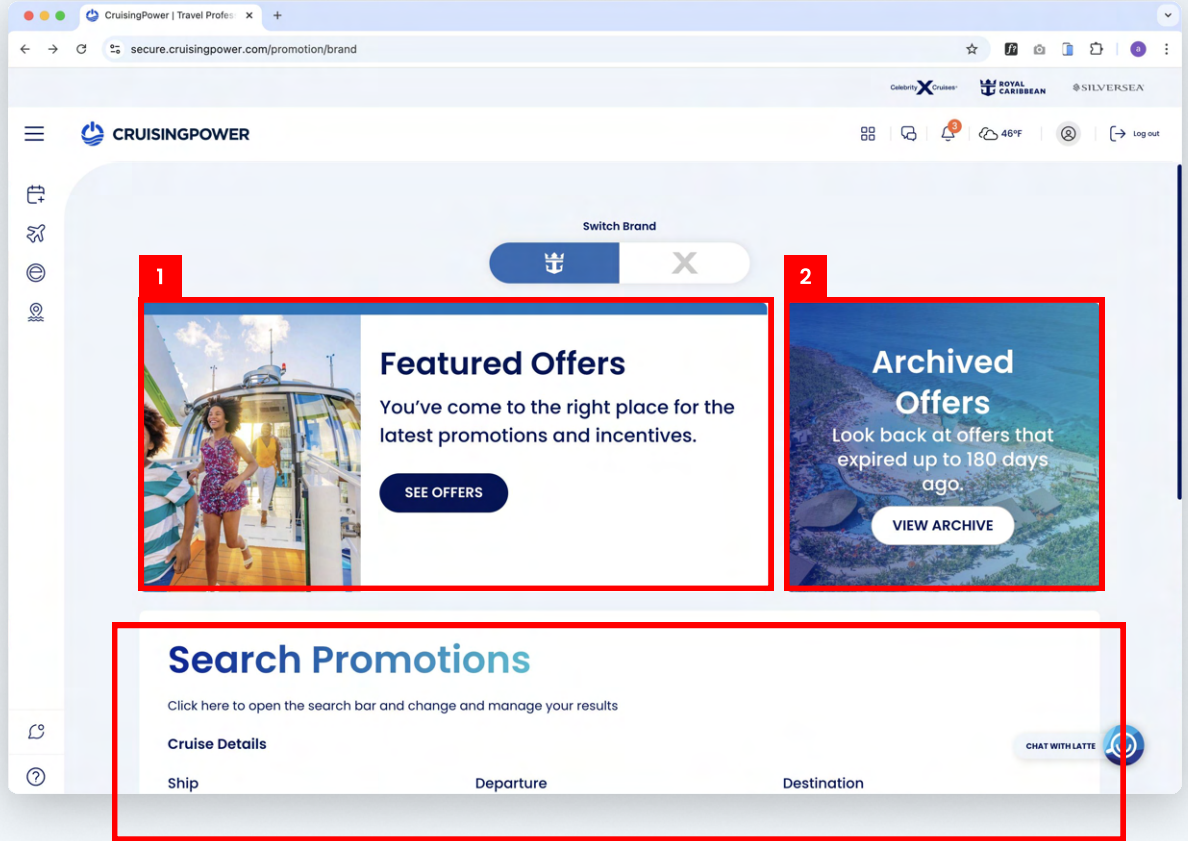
CruisingPower | Travel Profes

secure.cruisingpower.com/promotion/brand

Celebrity Cruises ROYAL CARIBBEAN SILVERSEA

CRUISINGPOWER

3

46°F

Log out

Switch Brand

1

2

Featured Offers

You've come to the right place for the latest promotions and incentives.

SEE OFFERS

Archived Offers

Look back at offers that expired up to 180 days ago.

VIEW ARCHIVE

Search Promotions

Click here to open the search bar and change and manage your results

Cruise Details

CHAT WITH LATTE

Ship

Departure

Destination